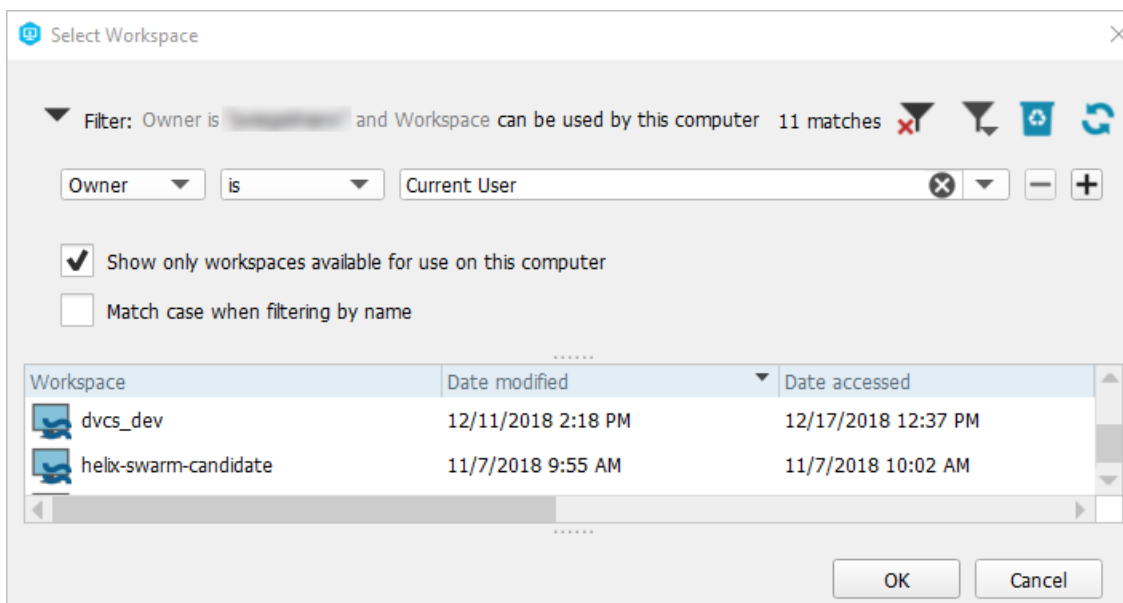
Select Workspace

Filter: Owner is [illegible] and Workspace can be used by this computer 11 matches

Owner
is
Current User

Show only workspaces available for use on this computer

Match case when filtering by name

| Workspace | Date modified | Date accessed |
|---|---|---|
| dvcs_dev | 12/11/2018 2:18 PM | 12/17/2018 12:37 PM |
| helix-swarm-candidate | 11/7/2018 9:55 AM | 11/7/2018 10:02 AM |

OK
Cancel